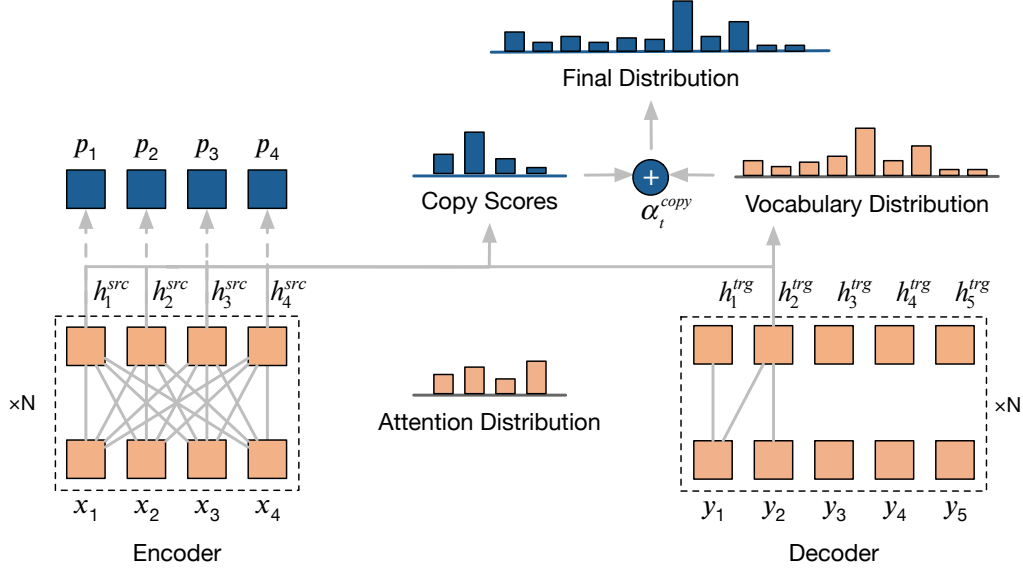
Final Distribution

$p_1$ $p_2$ $p_3$ $p_4$

Copy Scores

+

$\alpha_t^{copy}$

Vocabulary Distribution

$h_1^{src}$ $h_2^{src}$ $h_3^{src}$ $h_4^{src}$

$h_1^{trg}$ $h_2^{trg}$ $h_3^{trg}$ $h_4^{trg}$ $h_5^{trg}$

×N

Attention Distribution

×N

$x_1$ $x_2$ $x_3$ $x_4$

$y_1$ $y_2$ $y_3$ $y_4$ $y_5$

Encoder

Decoder